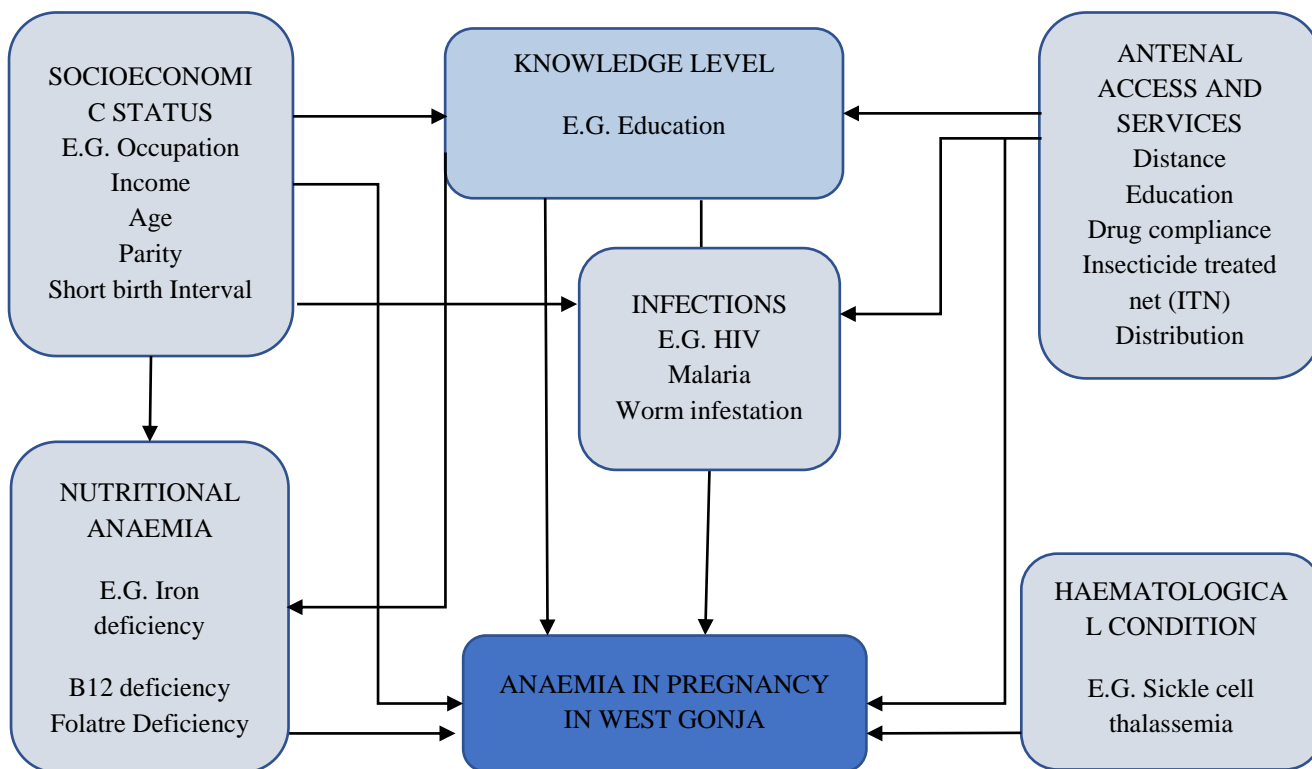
SOCIOECONOMI C STATUS
E.G. Occupation
Income
Age
Parity
Short birth Interval

KNOWLEDGE LEVEL

E.G. Education

ANTENAL ACCESS AND SERVICES
Distance
Education
Drug compliance
Insecticide treated net (ITN)
Distribution

INFECTIONS
E.G. HIV
Malaria
Worm infestation

NUTRITIONAL ANAEMIA

E.G. Iron deficiency

B12 deficiency
Folatre Deficiency

ANAEMIA IN PREGNANCY IN WEST GONJA

HAEMATOLOGICA L CONDITION

E.G. Sickle cell thalassemia